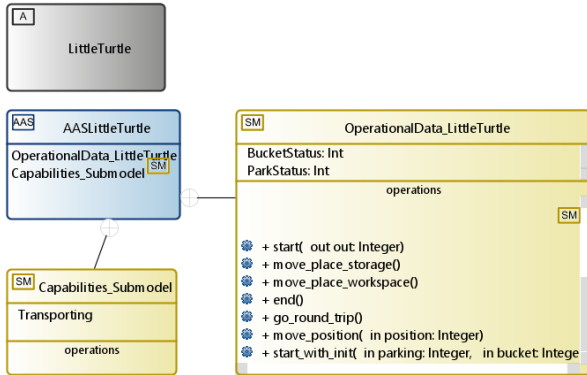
A
LittleTurtle

AAS
AASLittleTurtle
OperationalData_LittleTurtle
Capabilities_Submodel
SM

SM
OperationalData_LittleTurtle
BucketStatus: Int
ParkStatus: Int
operations
SM
+ start( out out: Integer)
+ move_place_storage()
+ move_place_workspace()
+ end()
+ go_round_trip()
+ move_position( in position: Integer)
+ start_with_init( in parking: Integer, in bucket: Intege

SM
Capabilities_Submodel
Transporting
operations